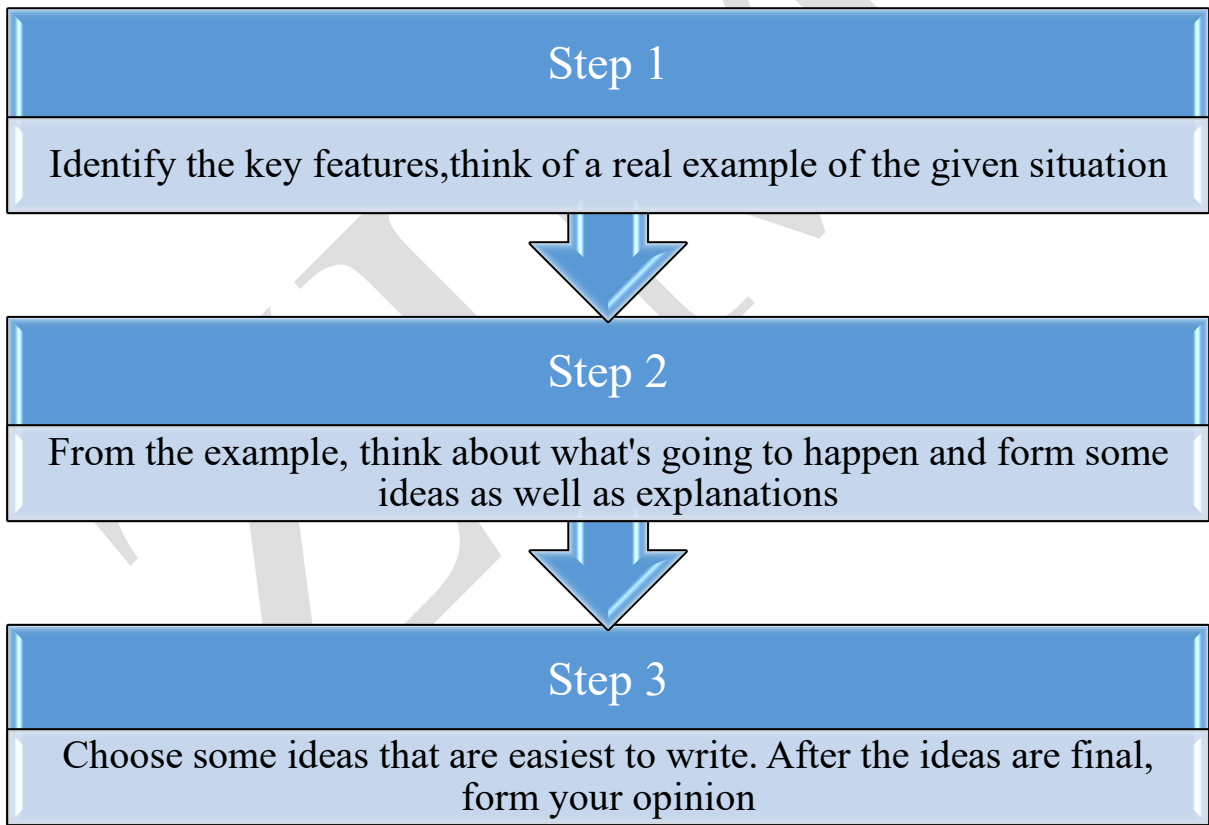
Step 1

Identify the key features,think of a real example of the given situation

Step 2

From the example, think about what's going to happen and form some ideas as well as explanations

Step 3

Choose some ideas that are easiest to write. After the ideas are final, form your opinion